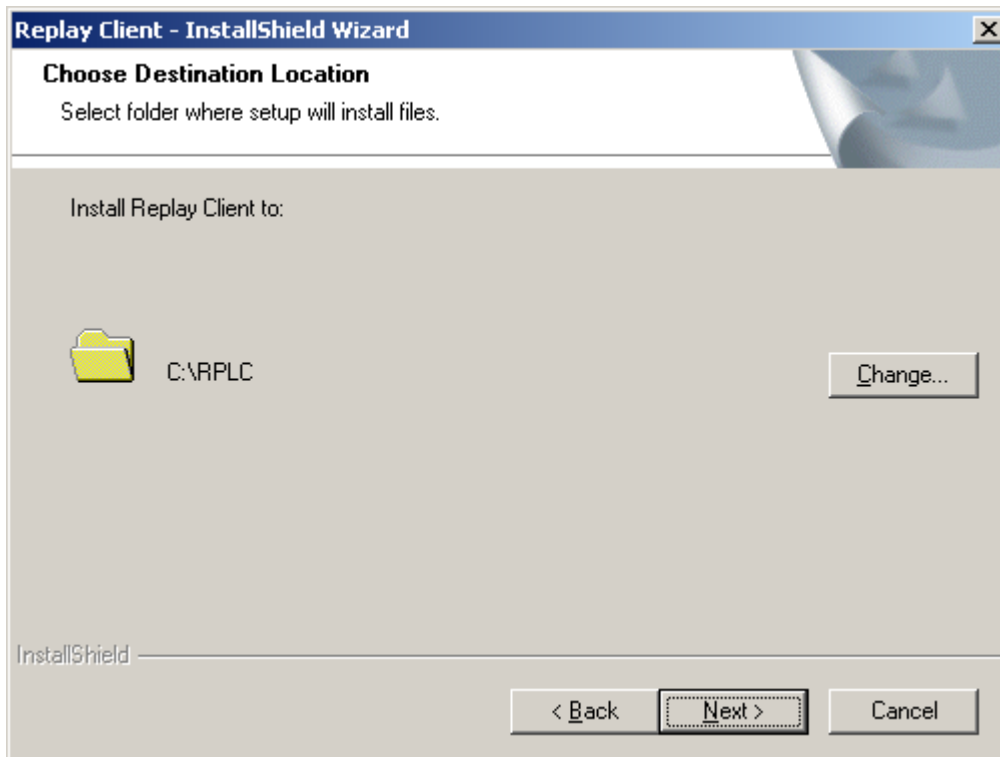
Replay Client - InstallShield Wizard

×

Choose Destination Location

Select folder where setup will install files.

Install Replay Client to:

C:\RPLC

Change...

InstallShield

< Back

Next >

Cancel